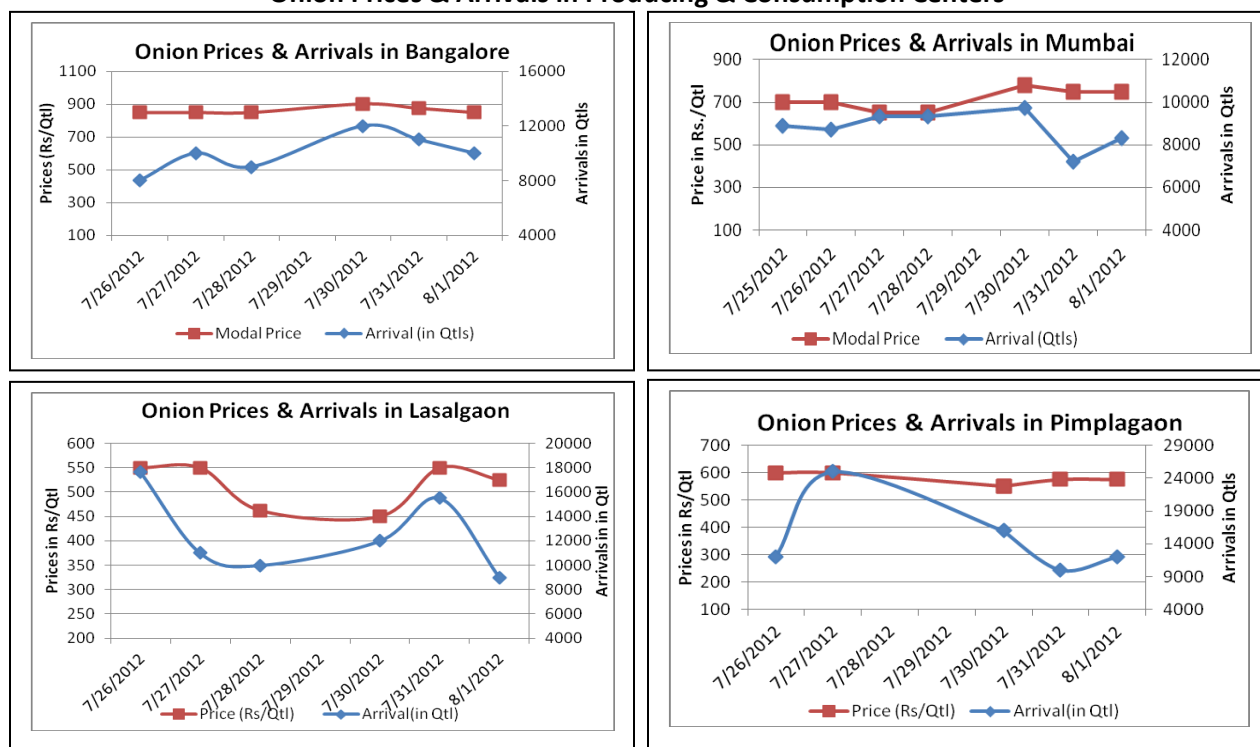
Onion Prices & Arrivals in Producing & Consumption Centers

Onion Prices & Arrivals in Bangalore

Prices (Rs/Qtl)
1100
900
700
500
300
100

Arrivals in Qtls
16000
12000
8000
4000

7/26/2012
7/27/2012
7/28/2012
7/29/2012
7/30/2012
7/31/2012
8/1/2012

Modal Price
Arrival (in Qtls)

Onion Prices & Arrivals in Mumbai

Price in Rs./Qtl
900
700
500
300
100

Arrivals in Qtls
12000
10000
8000
6000
4000

7/25/2012
7/26/2012
7/27/2012
7/28/2012
7/29/2012
7/30/2012
7/31/2012
8/1/2012

Modal Price
Arrival (Qtls)

Onion Prices & Arrivals in Lasalgaon

Prices in Rs/Qtl
600
550
500
450
400
350
300
250
200

Arrivals in Qtl
20000
18000
16000
14000
12000
10000
8000
6000
4000

7/26/2012
7/27/2012
7/28/2012
7/29/2012
7/30/2012
7/31/2012
8/1/2012

Price (Rs/Qtl)
Arrival(in Qtl)

Onion Prices & Arrivals in Pimplagaon

Prices in Rs/Qtl
700
600
500
400
300
200
100

Arrivals in Qtls
29000
24000
19000
14000
9000
4000

7/26/2012
7/27/2012
7/28/2012
7/29/2012
7/30/2012
7/31/2012
8/1/2012

Price (Rs/Qtl)
Arrival(in Qtl)